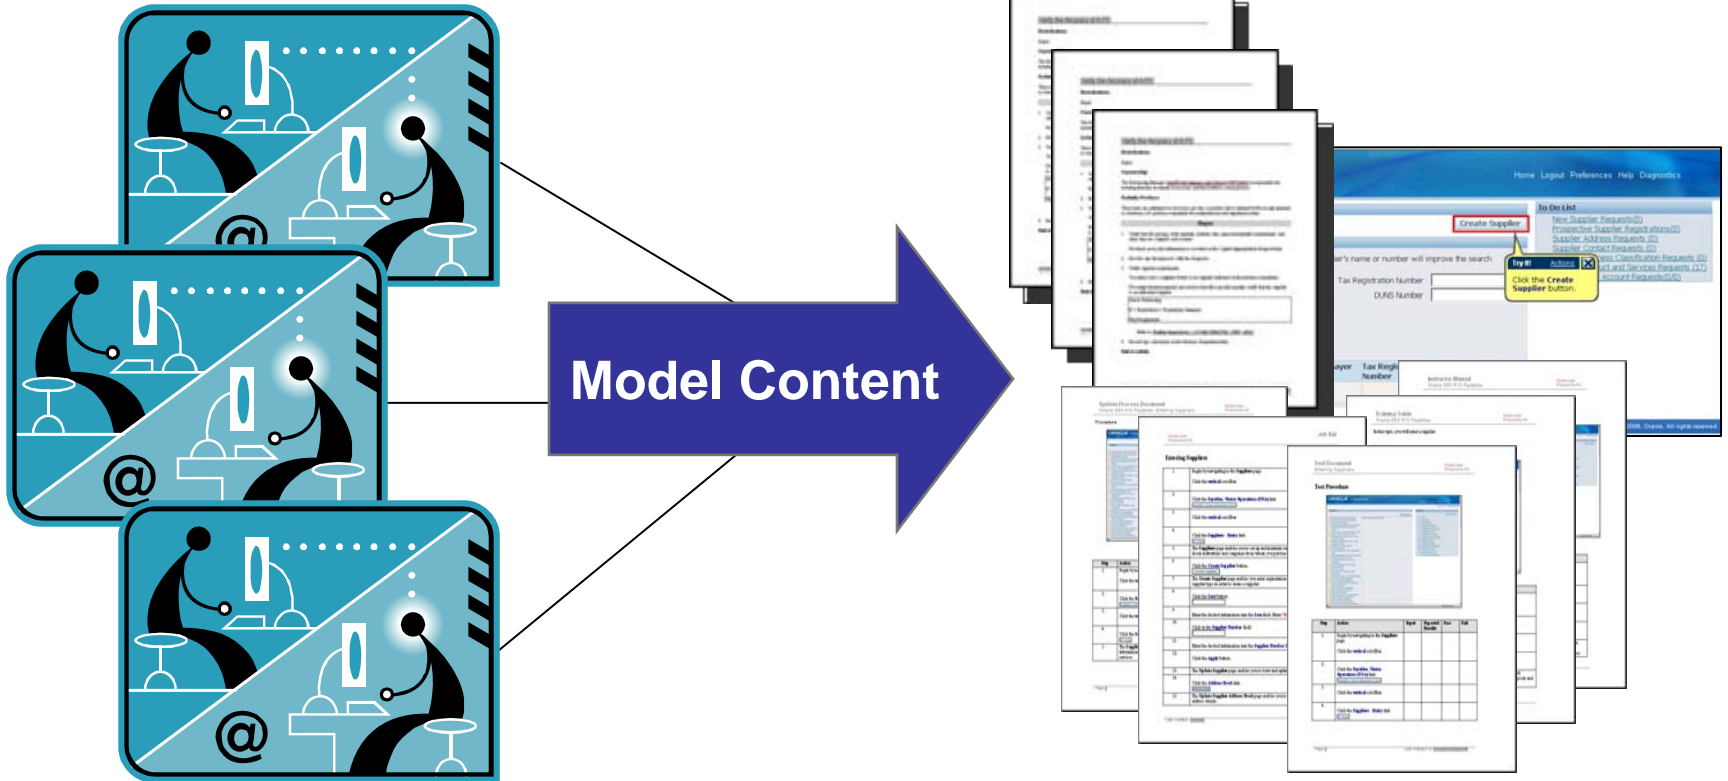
Model Content

Home Logout Preferences Help Diagnostics

To Do List

Create Supplier

New Supplier Requests (0)
Prospective Supplier Registrations (0)
Supplier Address Requests (0)
Supplier Contact Requests (0)
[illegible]ess Classification Requests (0)
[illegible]uct and Services Requests (17)
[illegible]Account Requests (0)

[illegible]er's name or number will improve the search

Tax Registration Number
DUNS Number

Try It! Actions
Click the Create Supplier button.

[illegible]ayer Tax Regi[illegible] Number

@
@
@